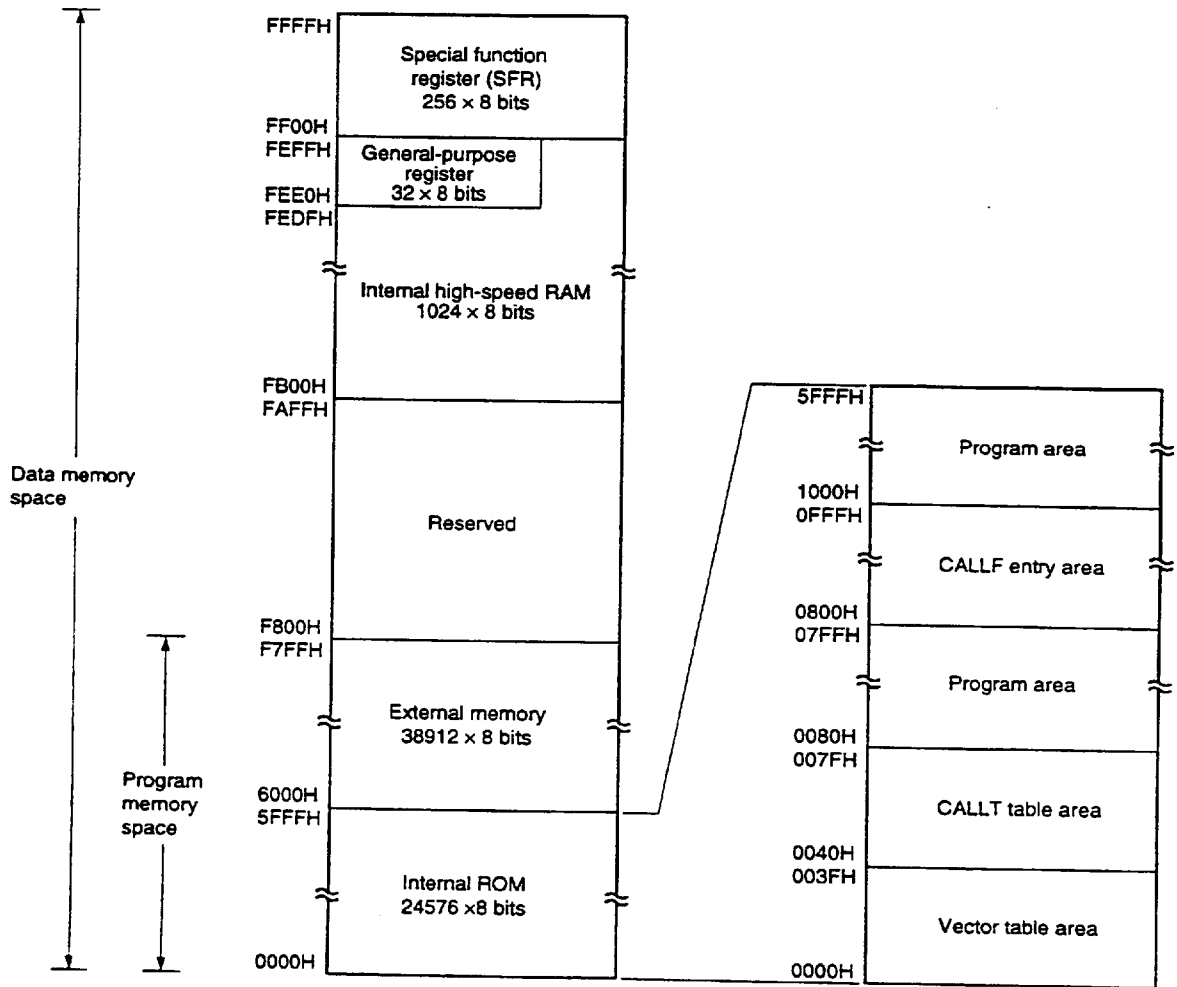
Data memory space

Program memory space

FFFFH

Special function register (SFR) $256 \times 8$ bits

FF00H
FEFFH

General-purpose register $32 \times 8$ bits

FEE0H
FEDFH

Internal high-speed RAM $1024 \times 8$ bits

FB00H
FAFFH

Reserved

F800H
F7FFH

External memory $38912 \times 8$ bits

6000H
5FFFH

Internal ROM $24576 \times 8$ bits

0000H

5FFFH

Program area

1000H
0FFFH

CALLF entry area

0800H
07FFH

Program area

0080H
007FH

CALLT table area

0040H
003FH

Vector table area

0000H